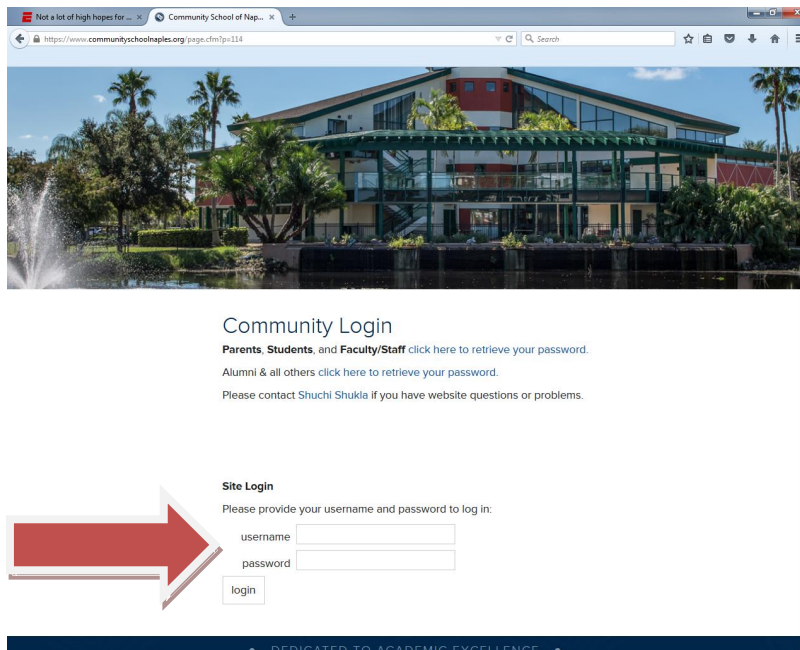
Not a lot of high hopes for ... ×
Community School of Nap... ×
+
https://www.communityschoolnaples.org/page.cfm?p=114
Search

Community Login

**Parents**, **Students**, and **Faculty/Staff** click here to retrieve your password.

Alumni & all others click here to retrieve your password.

Please contact Shuchi Shukla if you have website questions or problems.

**Site Login**

Please provide your username and password to log in:

username

password

login

DEDICATED TO ACADEMIC EXCELLENCE